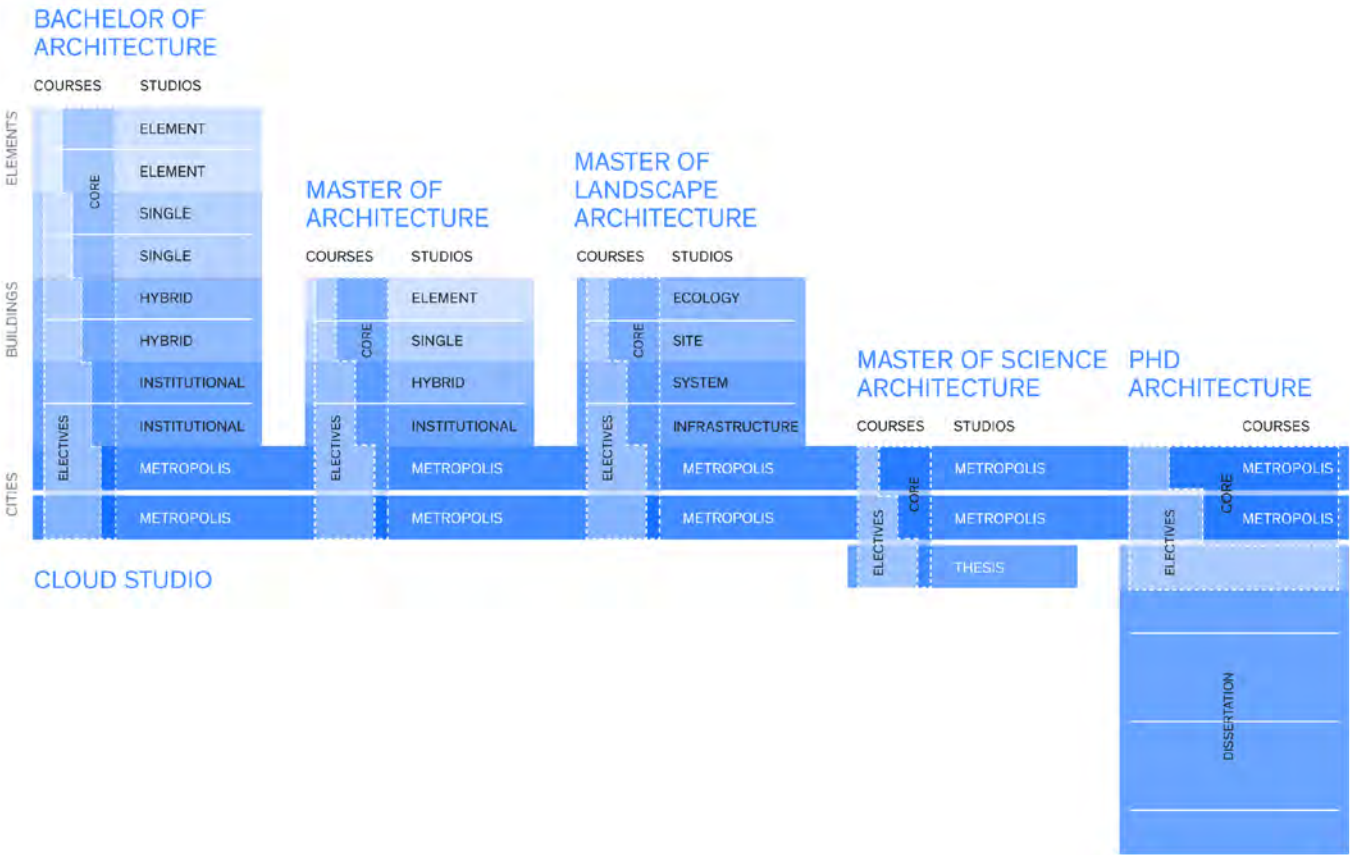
BACHELOR OF ARCHITECTURE

COURSES STUDIOS

ELEMENTS
BUILDINGS
CITIES

CORE
ELECTIVES

ELEMENT
ELEMENT
SINGLE
SINGLE
HYBRID
HYBRID
INSTITUTIONAL
INSTITUTIONAL
METROPOLIS
METROPOLIS

MASTER OF ARCHITECTURE

COURSES STUDIOS

CORE
ELECTIVES

ELEMENT
SINGLE
HYBRID
INSTITUTIONAL
METROPOLIS
METROPOLIS

MASTER OF LANDSCAPE ARCHITECTURE

COURSES STUDIOS

CORE
ELECTIVES

ECOLOGY
SITE
SYSTEM
INFRASTRUCTURE
METROPOLIS
METROPOLIS

MASTER OF SCIENCE ARCHITECTURE

COURSES STUDIOS

CORE
ELECTIVES

METROPOLIS
METROPOLIS
THESIS

PHD ARCHITECTURE

COURSES

CORE
ELECTIVES

METROPOLIS
METROPOLIS
DISSERTATION

CLOUD STUDIO